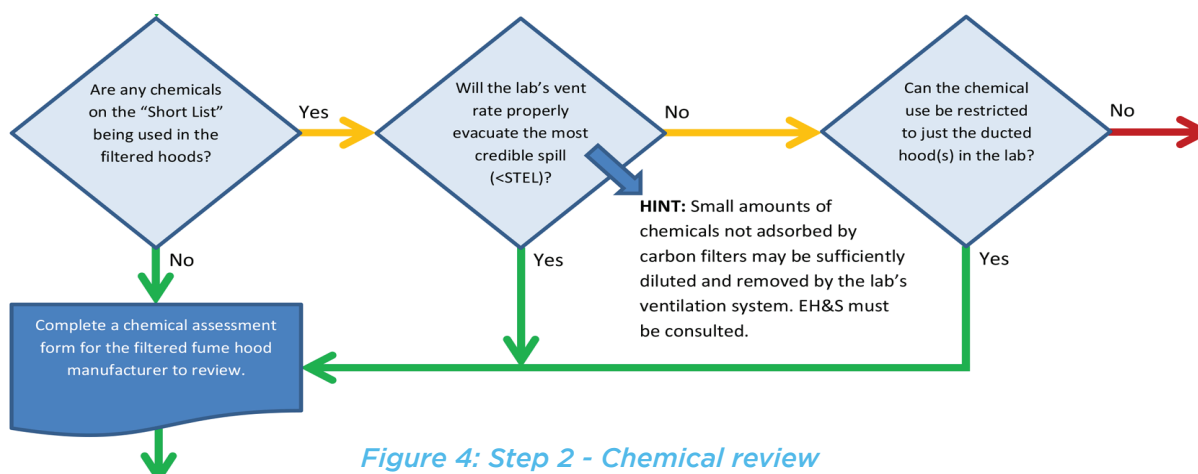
Are any chemicals on the “Short List” being used in the filtered hoods?

Yes

Will the lab’s vent rate properly evacuate the most credible spill (<STEL)?

No

Can the chemical use be restricted to just the ducted hood(s) in the lab?

No

HINT: Small amounts of chemicals not adsorbed by carbon filters may be sufficiently diluted and removed by the lab’s ventilation system. EH&S must be consulted.

No

Yes

Yes

Complete a chemical assessment form for the filtered fume hood manufacturer to review.

Figure 4: Step 2 - Chemical review